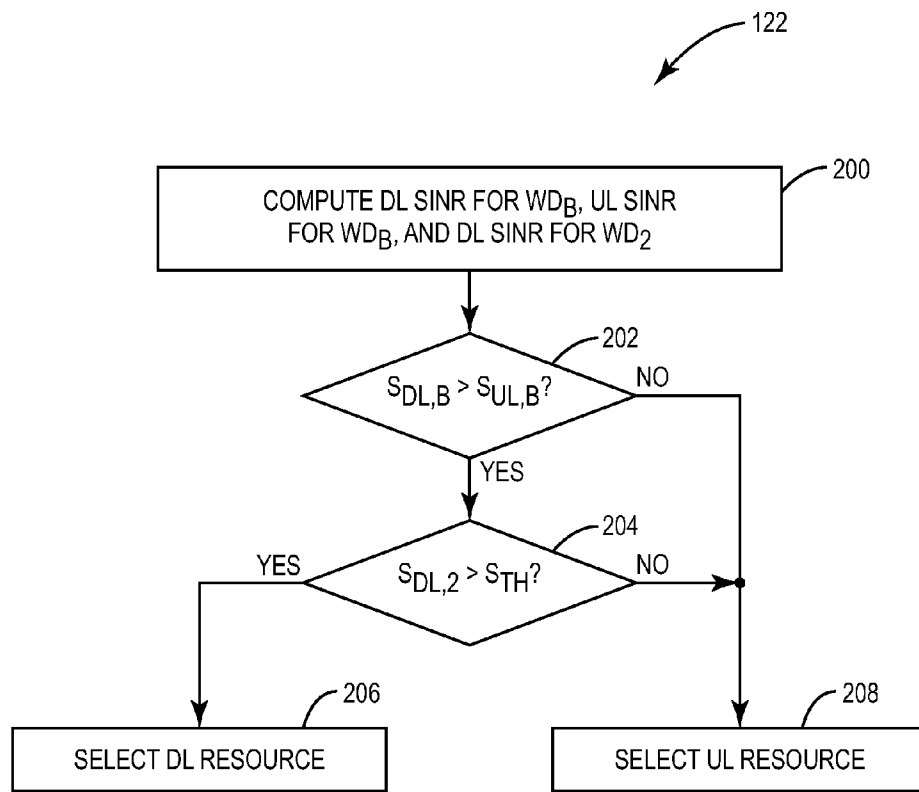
122

200

COMPUTE DL SINR FOR $WD_B$, UL SINR FOR $WD_B$, AND DL SINR FOR $WD_2$

202

$S_{DL,B} > S_{UL,B}$?

NO

YES

204

YES

$S_{DL,2} > S_{TH}$?

NO

206

208

SELECT DL RESOURCE

SELECT UL RESOURCE